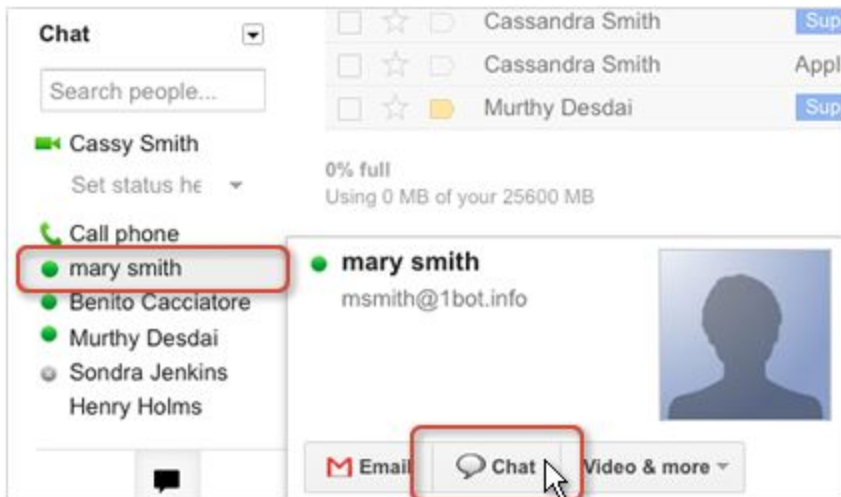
Chat

Search people...

Cassy Smith

Set status he

Call phone

mary smith

Benito Cacciatore

Murthy Desdai

Sondra Jenkins

Henry Holms

Cassandra Smith Sup

Cassandra Smith Appl

Murthy Desdai Sup

0% full

Using 0 MB of your 25600 MB

mary smith

msmith@1bot.info

Email

Chat

Video & more